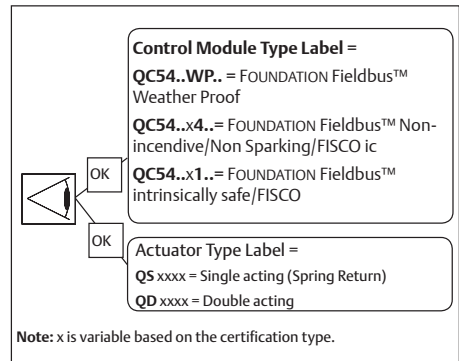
Control Module Type Label =

QC54..WP.. = FOUNDATION Fieldbus™ Weather Proof

QC54..x4..= FOUNDATION Fieldbus™ Nonincendive/Non Sparking/FISCO ic

QC54..x1..= FOUNDATION Fieldbus™ intrinsically safe/FISCO

OK

OK

Actuator Type Label =

QS xxxx = Single acting (Spring Return)

QD xxxx = Double acting

Note: x is variable based on the certification type.